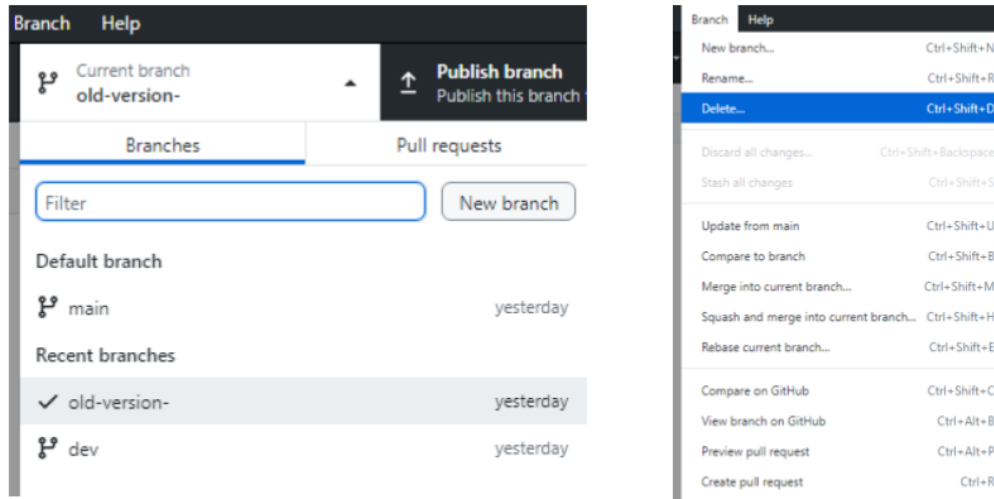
Branch Help

Current branch
old-version-

Publish branch
Publish this branch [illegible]

Branches
Pull requests

Filter
New branch

Default branch
main yesterday

Recent branches
old-version- yesterday
dev yesterday

Branch Help

New branch... Ctrl+Shift+N
Rename... Ctrl+Shift+R
Delete... Ctrl+Shift+D
Discard all changes... Ctrl+Shift+Backspace
Stash all changes Ctrl+Shift+S
Update from main Ctrl+Shift+U
Compare to branch Ctrl+Shift+B
Merge into current branch... Ctrl+Shift+M
Squash and merge into current branch... Ctrl+Shift+H
Rebase current branch... Ctrl+Shift+E
Compare on GitHub Ctrl+Shift+C
View branch on GitHub Ctrl+Alt+B
Preview pull request Ctrl+Alt+P
Create pull request Ctrl+R